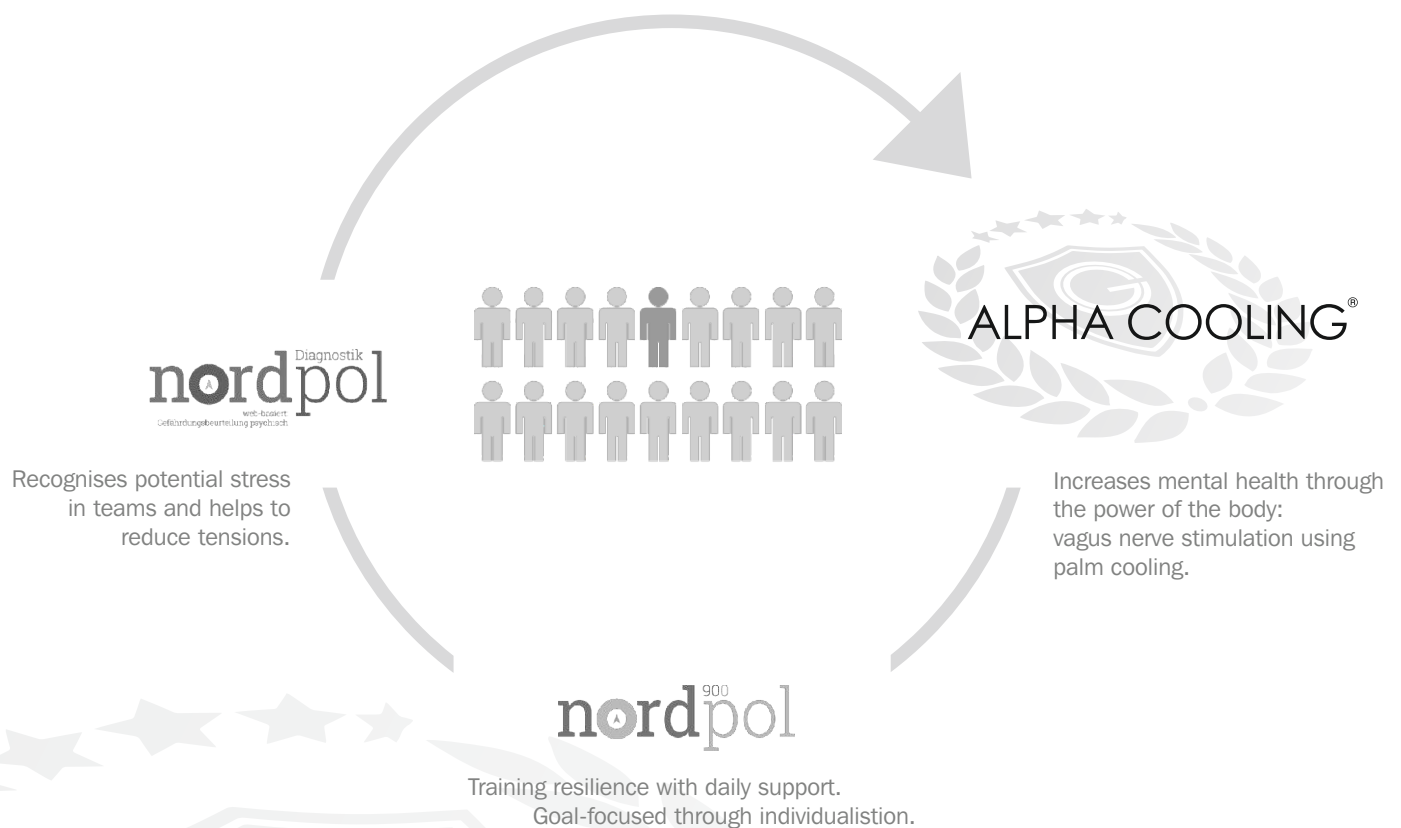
nordpol Diagnostik
web-basiert
Gefährdungsbeurteilung psychisch

Recognises potential stress in teams and helps to reduce tensions.

ALPHA COOLING®

Increases mental health through the power of the body: vagus nerve stimulation using palm cooling.

nordpol 900

Training resilience with daily support. Goal-focused through individualistion.